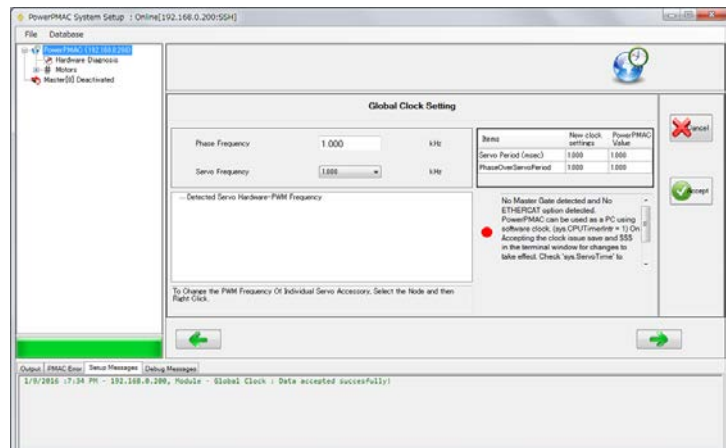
PowerPMAC System Setup : Online[192.168.0.200:SSH]

File Database

PowerPMAC (192.168.0.200)
Hardware Diagnosis
Motors
Master[0] Deactivated

Global Clock Setting

Phase Frequency 1.000 kHz

Servo Frequency 1.000 kHz

| Items | New clock settings | PowerPMAC Value |
|---|---|---|
| Servo Period (msec) | 1.000 | 1.000 |
| PhaseOverServoPeriod | 1.000 | 1.000 |

Cancel

Accept

Detected Servo Hardware-PWM Frequency

No Master Gate detected and No ETHERCAT option detected. PowerPMAC can be used as a PC using software clock. (sys.CPUTimerIntr = 1) On Accepting the clock issue save and $$$ in the terminal window for changes to take effect. Check 'sys.ServoTime' to

To Change the PWM Frequency Of Individual Servo Accessory, Select the Node and then Right Click.

Output PMAC Error Setup Messages Debug Messages

1/8/2016 :7:34 PM - 192.168.0.200, Module - Global Clock : Data accepted successfully!